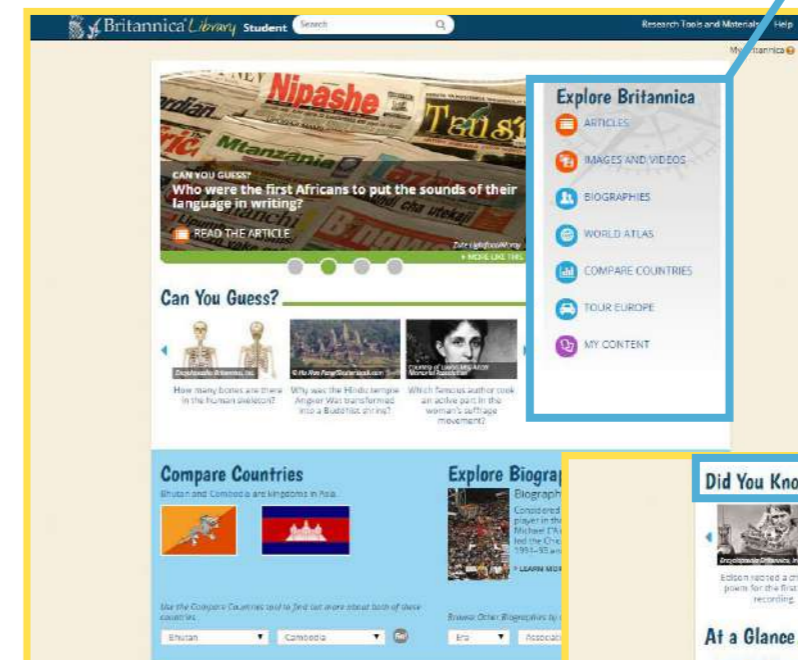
Britannica Library Student Search

Research Tools and Materials Help

My Britannica

Nipashe
Mtanzania

CAN YOU GUESS?
Who were the first Africans to put the sounds of their language in writing?

READ THE ARTICLE

MORE LIKE THIS

Explore Britannica
ARTICLES
IMAGES AND VIDEOS
BIOGRAPHIES
WORLD ATLAS
COMPARE COUNTRIES
TOUR EUROPE
MY CONTENT

Can You Guess?

How many bones are there in the human skeleton?

Why was the Hindu temple Angkor Wat transformed into a Buddhist shrine?

Which famous author took an active part in the woman's suffrage movement?

Compare Countries
Bhutan and Cambodia are kingdoms in Asia.

Use the Compare Countries tool to find out more about both of these countries.

Bhutan
Cambodia

Explore Biograp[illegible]
Biograph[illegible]
Considered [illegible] player in th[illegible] Michael (A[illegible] led the Chi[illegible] 1991–93 a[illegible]
LEARN MO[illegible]

Browse Other Biographies by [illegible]
Era
Associat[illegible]

Did You Kno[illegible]

Edison recited a ch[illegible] poem for the first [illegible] recording.

At a Glance